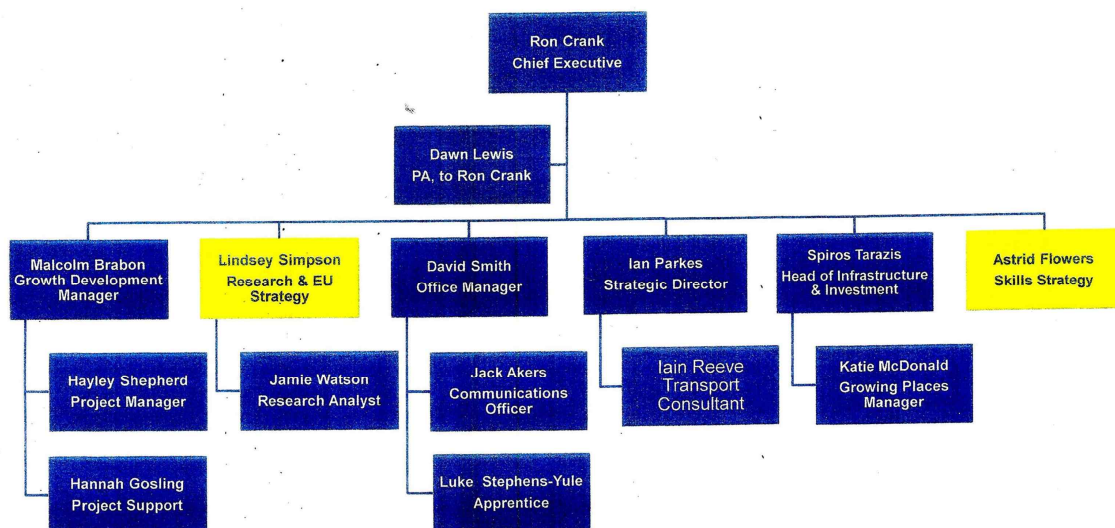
Ron Crank
Chief Executive

Dawn Lewis
PA, to Ron Crank

Malcolm Brabon
Growth Development Manager

Lindsey Simpson
Research & EU Strategy

David Smith
Office Manager

Ian Parkes
Strategic Director

Spiros Tarazis
Head of Infrastructure & Investment

Astrid Flowers
Skills Strategy

Hayley Shepherd
Project Manager

Jamie Watson
Research Analyst

Jack Akers
Communications Officer

Iain Reeve
Transport Consultant

Katie McDonald
Growing Places Manager

Hannah Gosling
Project Support

Luke Stephens-Yule
Apprentice